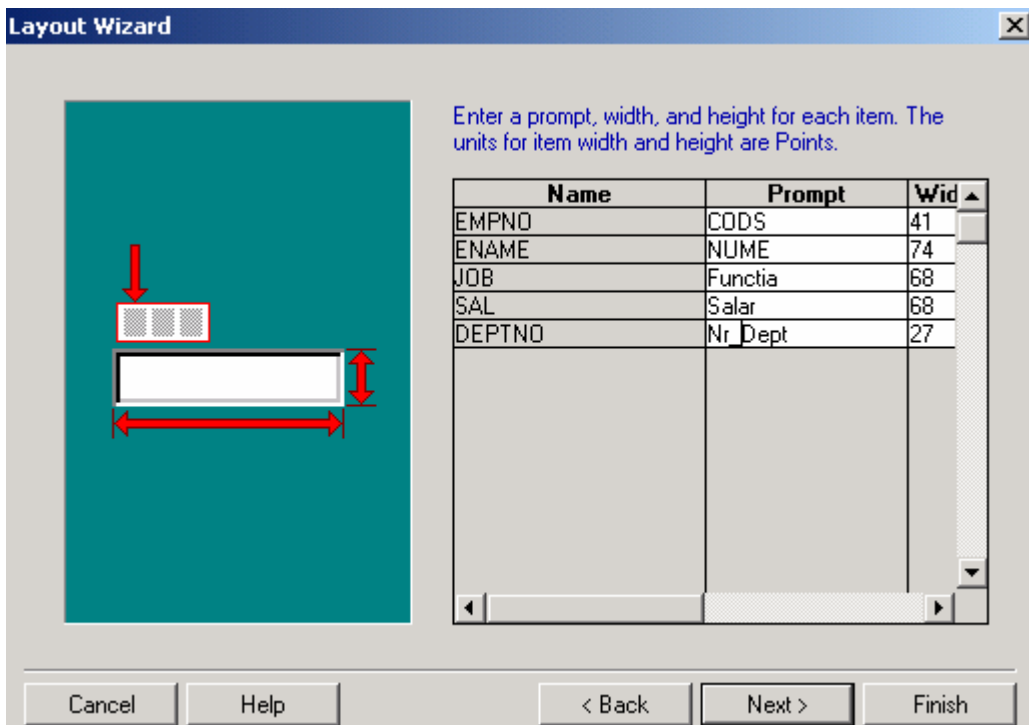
Layout Wizard

Enter a prompt, width, and height for each item. The units for item width and height are Points.

| Name | Prompt | Wid |
|---|---|---|
| EMPNO | CODS | 41 |
| ENAME | NUME | 74 |
| JOB | Functia | 68 |
| SAL | Salar | 68 |
| DEPTNO | Nr_Dept | 27 |

Cancel Help < Back Next > Finish